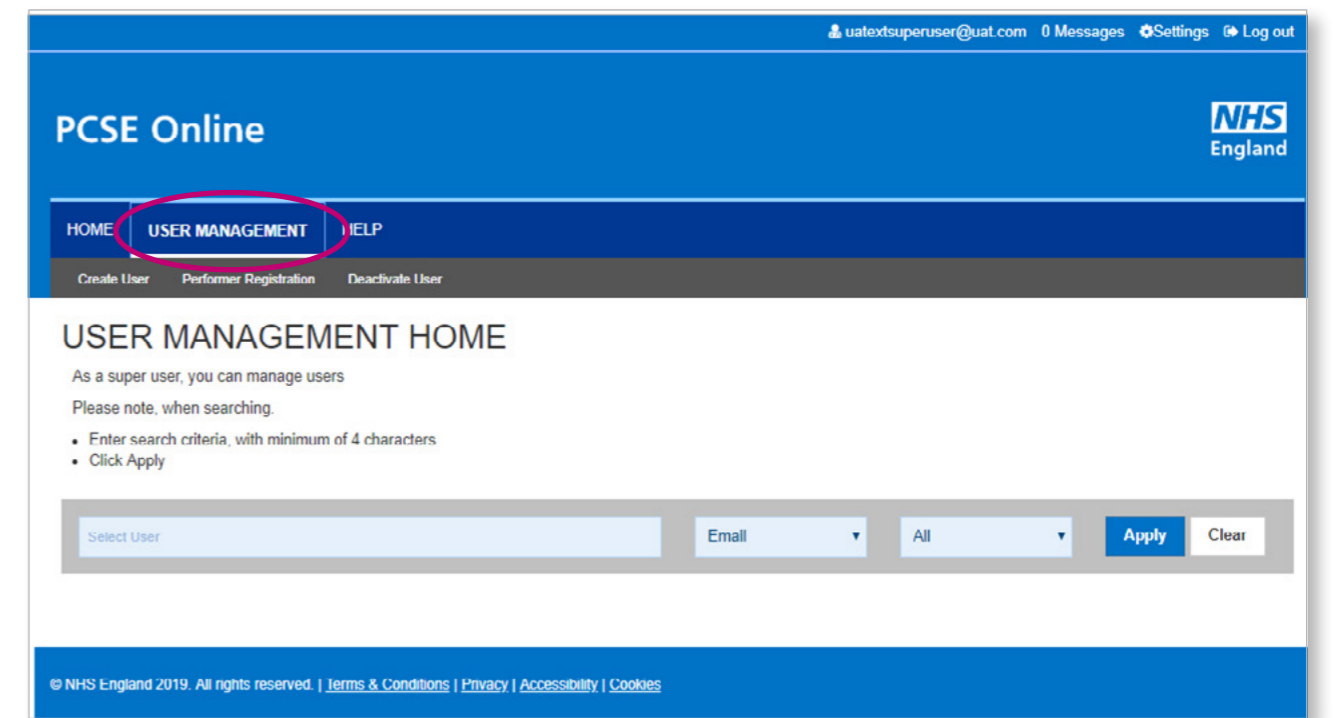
uatextsuperuser@uat.com 0 Messages Settings Log out

PCSE Online

NHS England

HOME USER MANAGEMENT HELP

Create User Performer Registration Deactivate User

USER MANAGEMENT HOME

As a super user, you can manage users

Please note, when searching.

- Enter search criteria, with minimum of 4 characters
- Click Apply

Select User

Email

All

Apply Clear

© NHS England 2019. All rights reserved. | Terms & Conditions | Privacy | Accessibility | Cookies